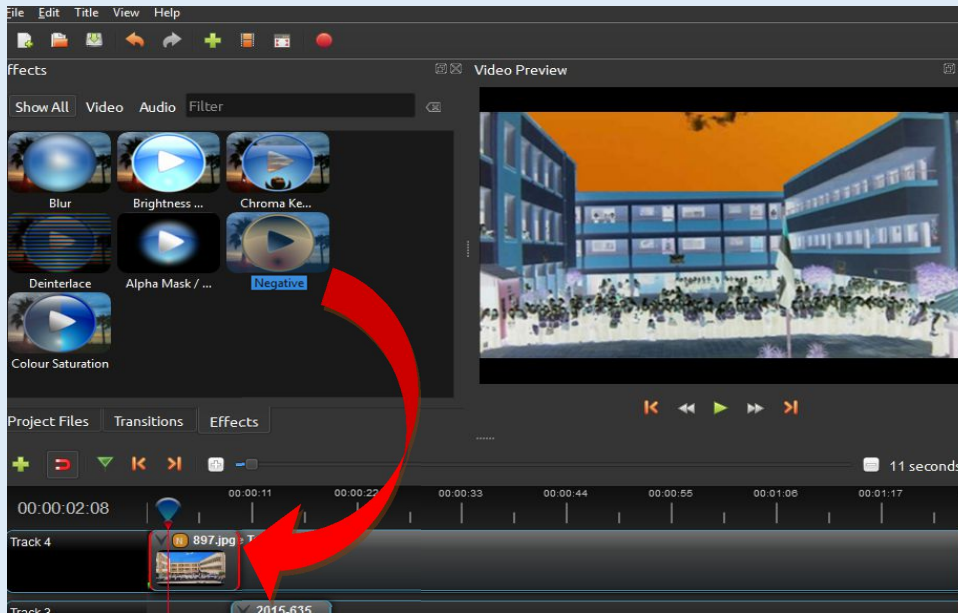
File Edit Title View Help

ffects

Video Preview

Show All Video Audio Filter

Blur
Brightness ...
Chroma Ke...
Deinterlace
Alpha Mask / ...
Negative
Colour Saturation

Project Files Transitions Effects

11 seconds

00:00:02:08
00:00:11
00:00:22
00:00:33
00:00:44
00:00:55
00:01:06
00:01:17

Track 4
897.jpg
Track 3
2015.635